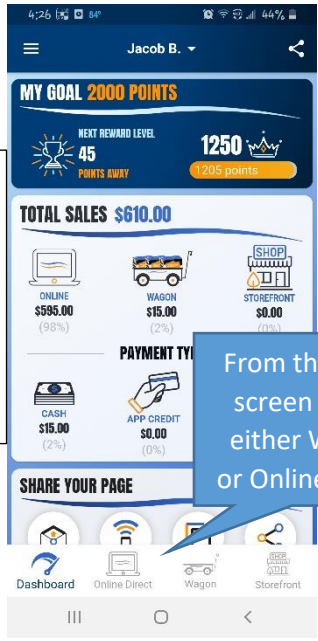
4:26 84° 44%

Jacob B.

MY GOAL 2000 POINTS

NEXT REWARD LEVEL
45
POINTS AWAY

1250
1205 points

TOTAL SALES $610.00

ONLINE
$595.00
(98%)

WAGON
$15.00
(2%)

SHOP
STOREFRONT
$0.00
(0%)

PAYMENT TY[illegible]

CASH
$15.00
(2%)

APP CREDIT
$0.00
(0%)

From th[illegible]
screen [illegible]
either V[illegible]
or Onlin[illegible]

SHARE YOUR PAGE

Dashboard
Online Direct
Wagon
SHOP
Storefront